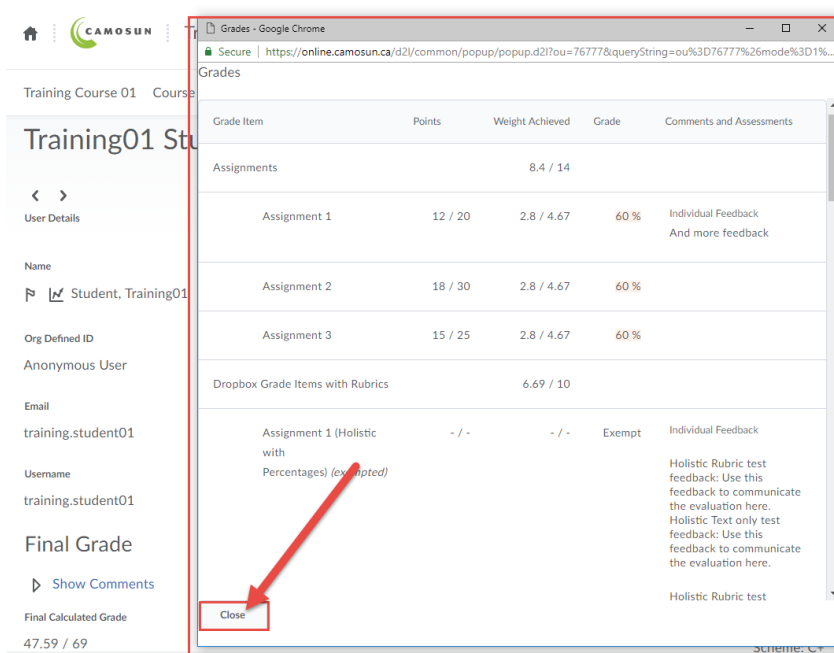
CAMOSUN

Training Course 01 Course

Training01 Stu

User Details

Name

Student, Training01

Org Defined ID

Anonymous User

Email

training.student01

Username

training.student01

Final Grade

Show Comments

Final Calculated Grade

47.59 / 69

Scheme: C+

Grades - Google Chrome

Secure | https://online.camosun.ca/d2l/common/popup/popup.d2l?ou=76777&queryString=ou%3D76777%26mode%3D1%...

Grades

| Grade Item | Points | Weight Achieved | Grade | Comments and Assessments |
|---|---|---|---|---|
| Assignments | | 8.4 / 14 | | |
| Assignment 1 | 12 / 20 | 2.8 / 4.67 | 60 % | Individual Feedback And more feedback |
| Assignment 2 | 18 / 30 | 2.8 / 4.67 | 60 % | |
| Assignment 3 | 15 / 25 | 2.8 / 4.67 | 60 % | |
| Dropbox Grade Items with Rubrics | | 6.69 / 10 | | |
| Assignment 1 (Holistic with Percentages) (exempted) | - / - | - / - | Exempt | Individual Feedback Holistic Rubric test feedback: Use this feedback to communicate the evaluation here. Holistic Text only test feedback: Use this feedback to communicate the evaluation here. Holistic Rubric test |

Close